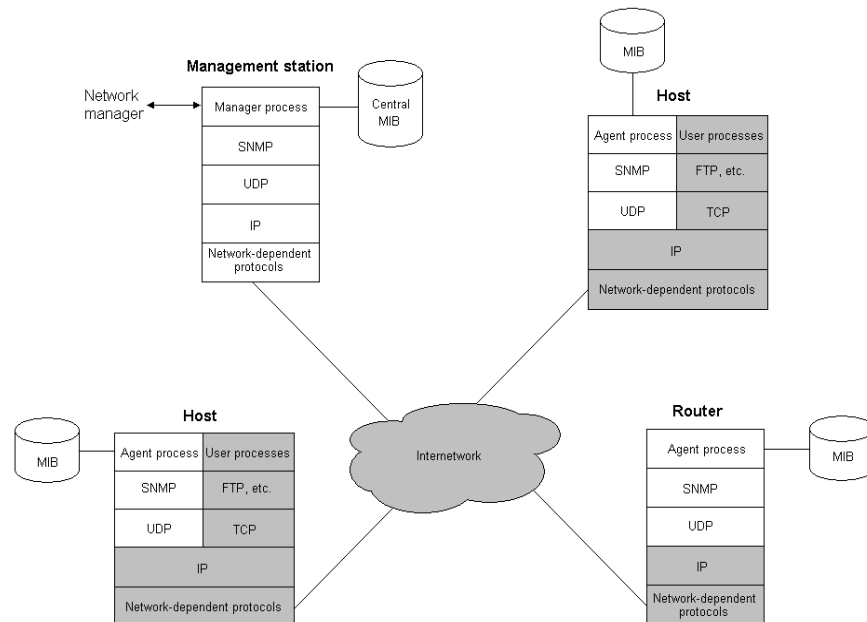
Management station

Network manager

Manager process

Central MIB

SNMP

UDP

IP

Network-dependent protocols

MIB

Host

Agent process | User processes

SNMP | FTP, etc.

UDP | TCP

IP

Network-dependent protocols

Host

MIB

Agent process | User processes

SNMP | FTP, etc.

UDP | TCP

IP

Network-dependent protocols

Internetwork

Router

Agent process

MIB

SNMP

UDP

IP

Network-dependent protocols